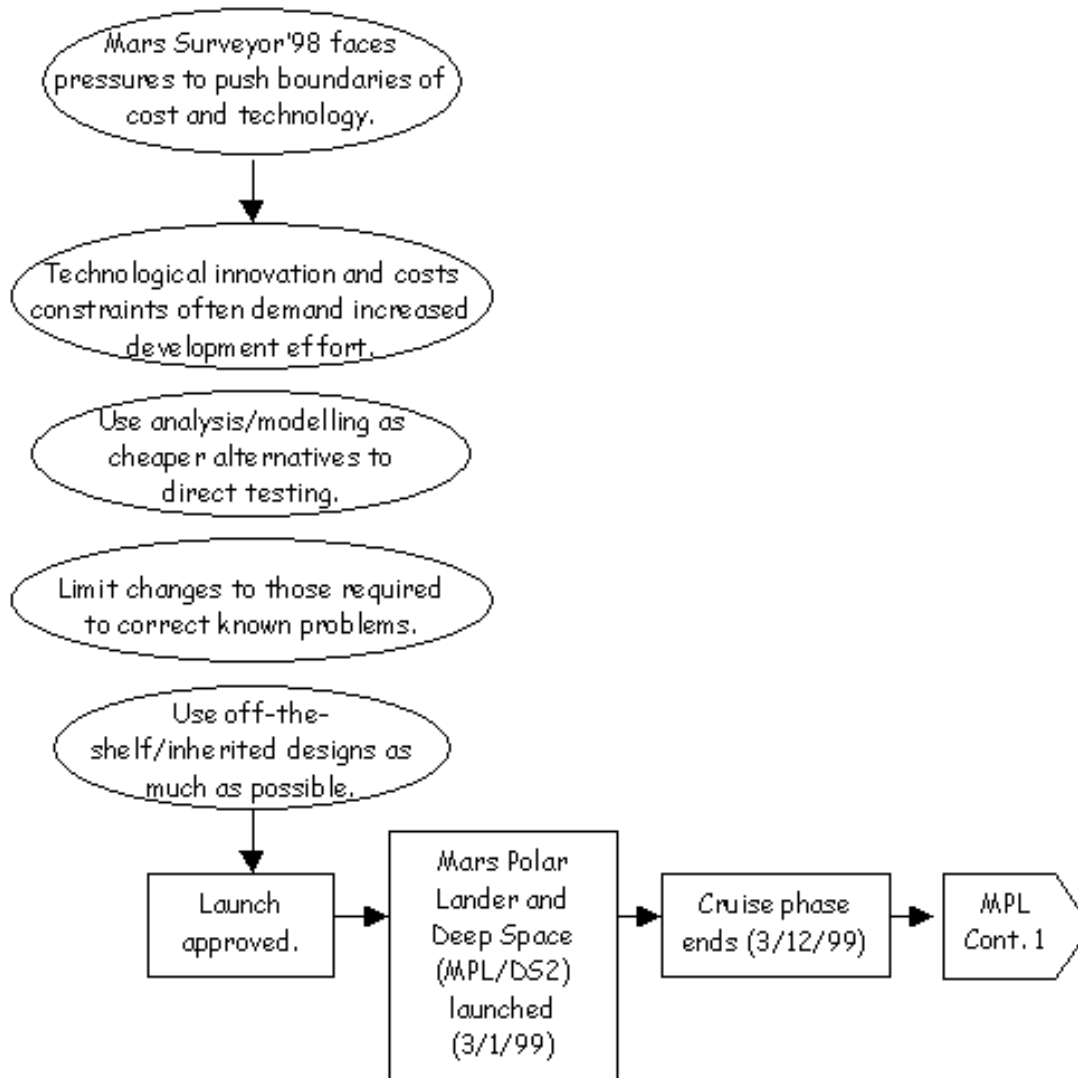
Mars Surveyor'98 faces pressures to push boundaries of cost and technology.

Technological innovation and costs constraints often demand increased development effort.

Use analysis/modelling as cheaper alternatives to direct testing.

Limit changes to those required to correct known problems.

Use off-the-shelf/inherited designs as much as possible.

Launch approved.

Mars Polar Lander and Deep Space (MPL/DS2) launched (3/1/99)

Cruise phase ends (3/12/99)

MPL Cont. 1